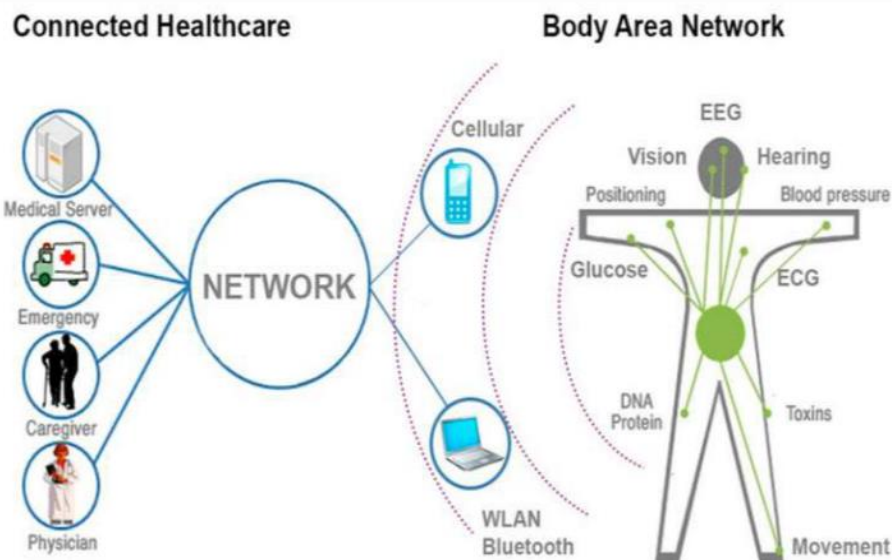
Connected Healthcare

Body Area Network

Medical Server

Emergency

Caregiver

Physician

NETWORK

Cellular

WLAN
Bluetooth

EEG

Vision

Hearing

Positioning

Blood pressure

Glucose

ECG

DNA
Protein

Toxins

Movement